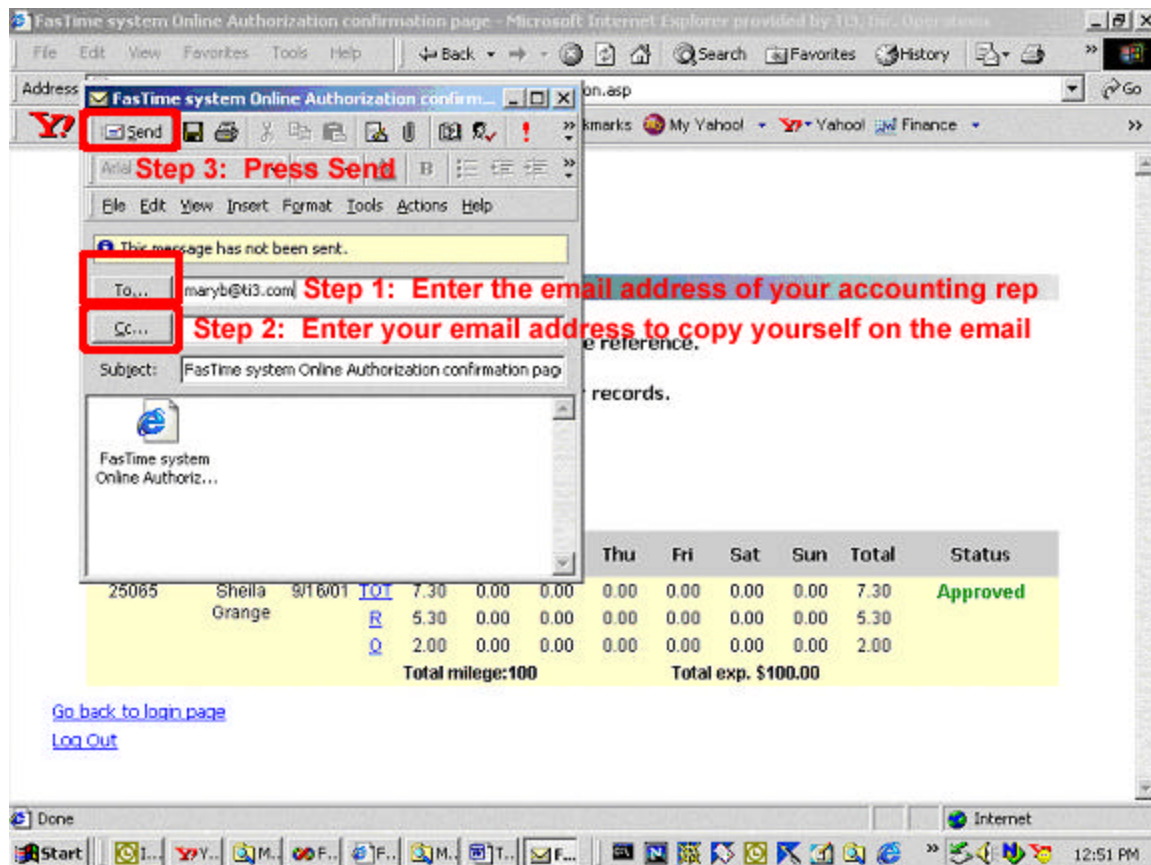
FasTime system Online Authorization confirmation page - Microsoft Internet Explorer provided by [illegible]

File Edit View Favorites Tools Help

Back Search Favorites History

Address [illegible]on.asp Go

Y! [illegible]kmarks My Yahoo! Yahoo! Finance

FasTime system Online Authorization confirm...

Send

Step 3: Press Send

File Edit View Insert Format Tools Actions Help

This message has not been sent.

To... maryb@ti3.com Step 1: Enter the email address of your accounting rep

Cc... Step 2: Enter your email address to copy yourself on the email

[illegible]e reference.

Subject: FasTime system Online Authorization confirmation pag

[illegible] records.

FasTime system Online Authoriz...

| | | | | | | | Thu | Fri | Sat | Sun | Total | Status |
|---|---|---|---|---|---|---|---|---|---|---|---|---|
| 25065 | Sheila Grange | 9/16/01 | TOT | 7.30 | 0.00 | 0.00 | 0.00 | 0.00 | 0.00 | 0.00 | 7.30 | Approved |
| | | | R | 5.30 | 0.00 | 0.00 | 0.00 | 0.00 | 0.00 | 0.00 | 5.30 | |
| | | | O | 2.00 | 0.00 | 0.00 | 0.00 | 0.00 | 0.00 | 0.00 | 2.00 | |

Total milege:100 Total exp. $100.00

Go back to login page

Log Out

Done

Internet

Start

12:51 PM